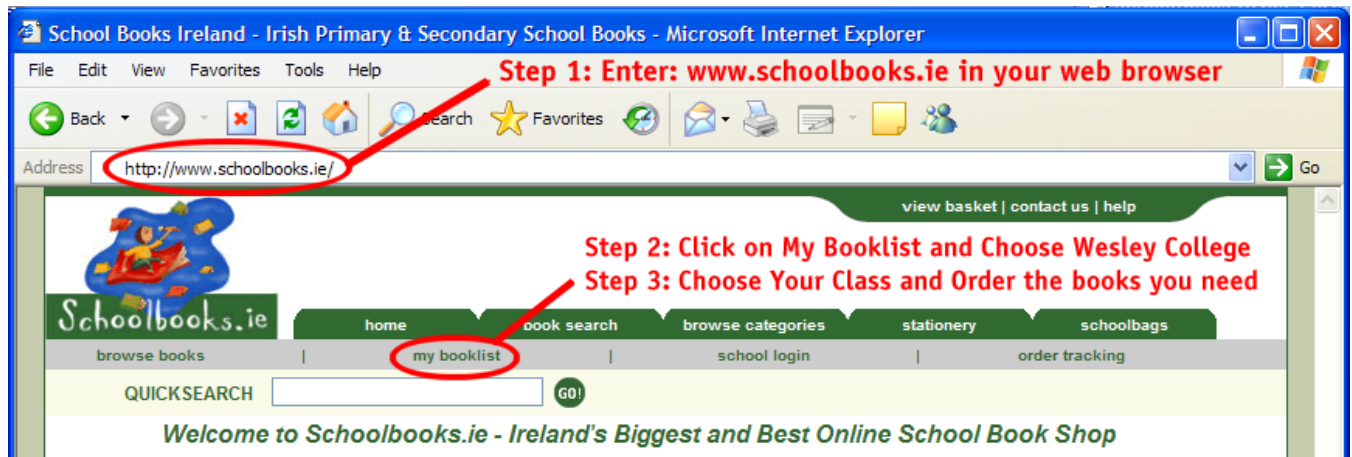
School Books Ireland - Irish Primary & Secondary School Books - Microsoft Internet Explorer

File Edit View Favorites Tools Help

Step 1: Enter: www.schoolbooks.ie in your web browser

Back Search Favorites

Address http://www.schoolbooks.ie/ Go

view basket | contact us | help

Step 2: Click on My Booklist and Choose Wesley College
Step 3: Choose Your Class and Order the books you need

Schoolbooks.ie

home book search browse categories stationery schoolbags

browse books | my booklist | school login | order tracking

QUICKSEARCH GO!

Welcome to Schoolbooks.ie - Ireland's Biggest and Best Online School Book Shop